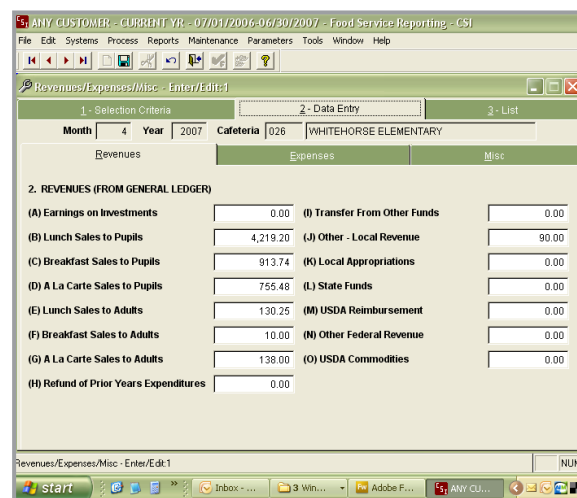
ANY CUSTOMER - CURRENT YR - 07/01/2006-06/30/2007 - Food Service Reporting - CSI

File Edit Systems Process Reports Maintenance Parameters Tools Window Help

Revenues/Expenses//Misc - Enter/Edit:1

1 - Selection Criteria | 2 - Data Entry | 3 - List

Month 4 Year 2007 Cafeteria 026 WHITEHORSE ELEMENTARY

Revenues | Expenses | Misc

2. REVENUES (FROM GENERAL LEDGER)

(A) Earnings on Investments 0.00
(B) Lunch Sales to Pupils 4,219.20
(C) Breakfast Sales to Pupils 913.74
(D) A La Carte Sales to Pupils 755.48
(E) Lunch Sales to Adults 130.25
(F) Breakfast Sales to Adults 10.00
(G) A La Carte Sales to Adults 138.00
(H) Refund of Prior Years Expenditures 0.00

(I) Transfer From Other Funds 0.00
(J) Other - Local Revenue 90.00
(K) Local Appropriations 0.00
(L) State Funds 0.00
(M) USDA Reimbursement 0.00
(N) Other Federal Revenue 0.00
(O) USDA Commodities 0.00

Revenues/Expenses/Misc - Enter/Edit:1

NUM

start | Inbox - ... | 3 Win... | Adobe F... | ANY CU...